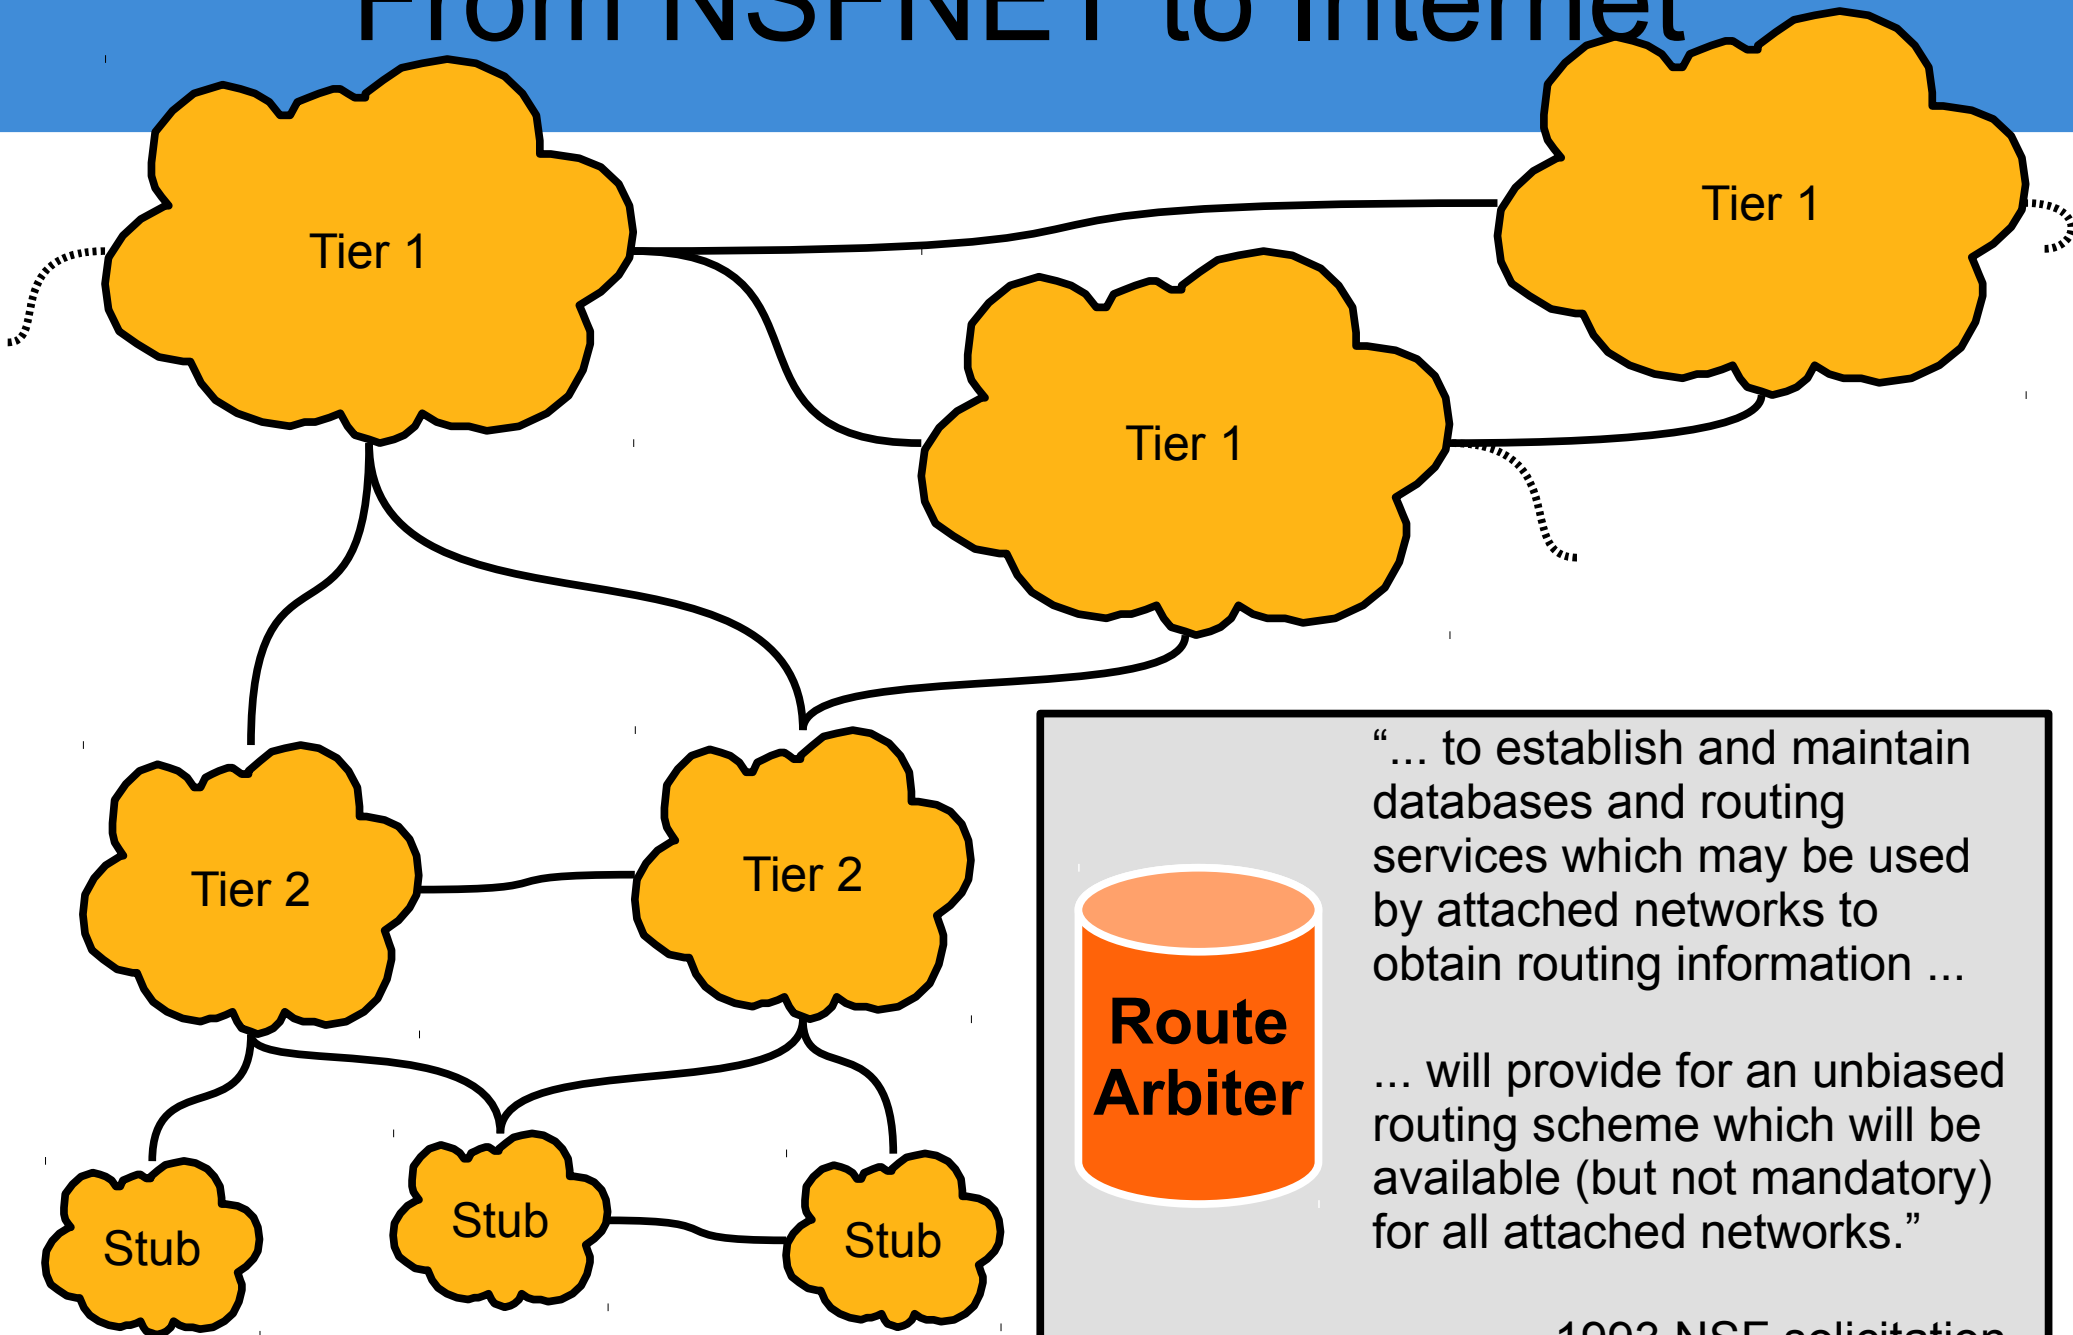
From NSFNET to Internet

Tier 1

Tier 1

Tier 1

Tier 2

Tier 2

Stub

Stub

Stub

Route Arbiter

“... to establish and maintain databases and routing services which may be used by attached networks to obtain routing information ...

... will provide for an unbiased routing scheme which will be available (but not mandatory) for all attached networks.”

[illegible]